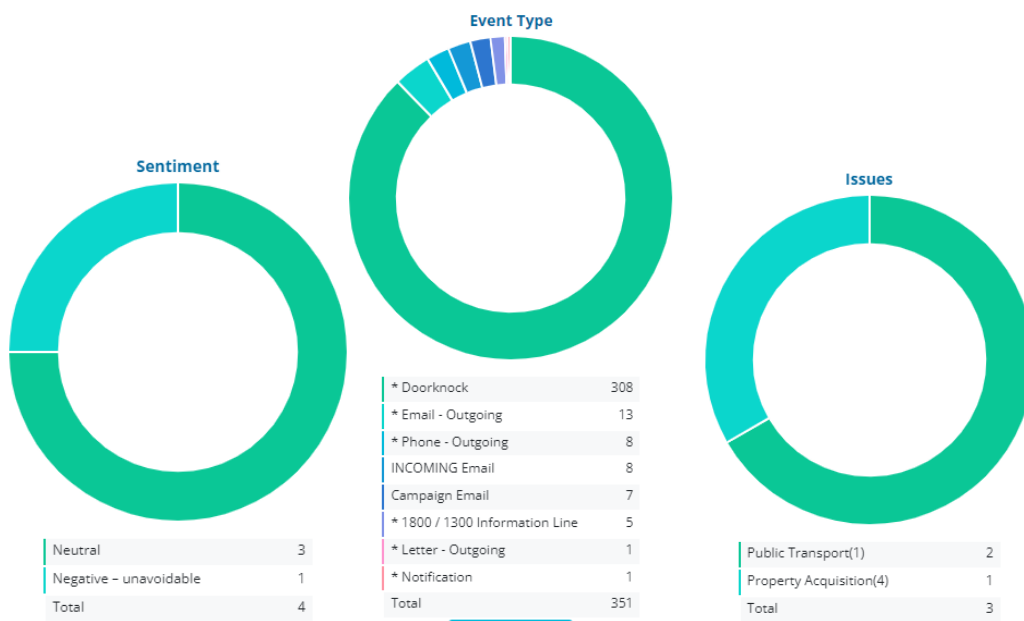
Event Type

Sentiment

Issues

| * Doorknock | 308 |
|---|---|
| * Email - Outgoing | 13 |
| * Phone - Outgoing | 8 |
| INCOMING Email | 8 |
| Campaign Email | 7 |
| * 1800 / 1300 Information Line | 5 |
| * Letter - Outgoing | 1 |
| * Notification | 1 |
| Total | 351 |

| Neutral | 3 |
|---|---|
| Negative – unavoidable | 1 |
| Total | 4 |

| Public Transport(1) | 2 |
|---|---|
| Property Acquisition(4) | 1 |
| Total | 3 |